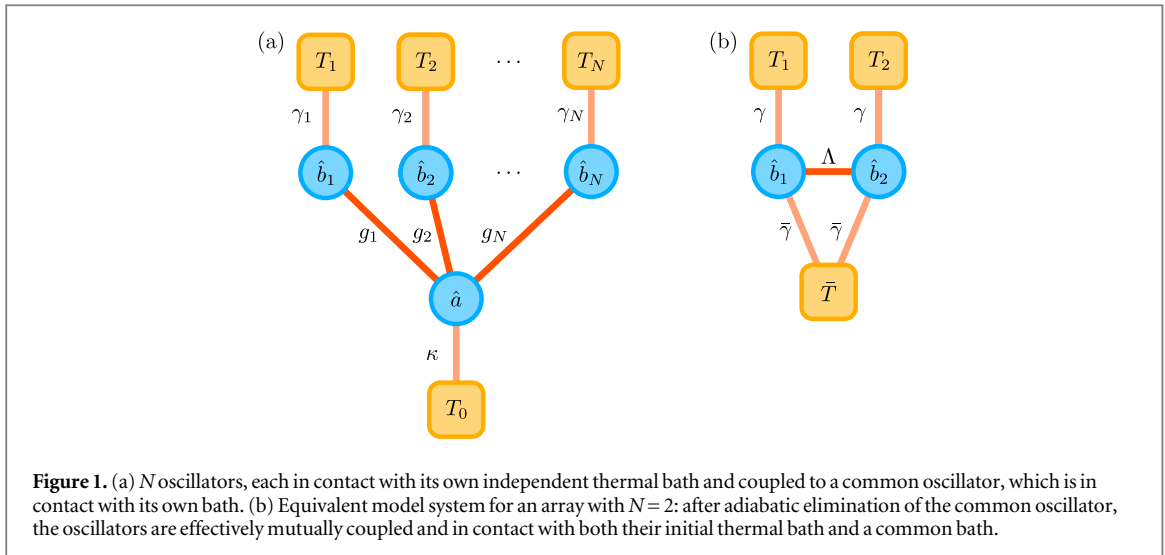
(a)

$T_1$ $T_2$ $\cdots$ $T_N$

$\gamma_1$ $\gamma_2$ $\gamma_N$

$\hat{b}_1$ $\hat{b}_2$ $\cdots$ $\hat{b}_N$

$g_1$ $g_2$ $g_N$

$\hat{a}$

$\kappa$

$T_0$

(b)

$T_1$ $T_2$

$\gamma$ $\gamma$

$\hat{b}_1$ $\Lambda$ $\hat{b}_2$

$\bar{\gamma}$ $\bar{\gamma}$

$\bar{T}$

**Figure 1.** (a) $N$ oscillators, each in contact with its own independent thermal bath and coupled to a common oscillator, which is in contact with its own bath. (b) Equivalent model system for an array with $N = 2$: after adiabatic elimination of the common oscillator, the oscillators are effectively mutually coupled and in contact with both their initial thermal bath and a common bath.